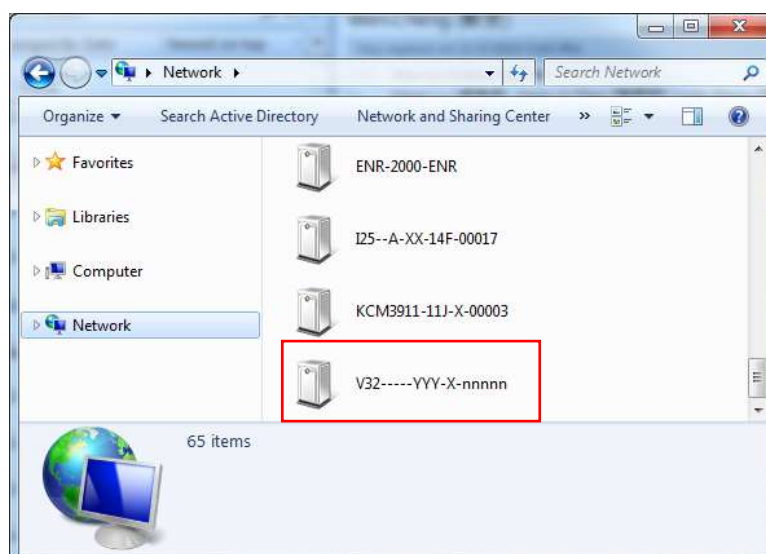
Network ▸

Search Network

Organize ▾

Search Active Directory

Network and Sharing Center

»

Favorites

Libraries

Computer

Network

ENR-2000-ENR

I25--A-XX-14F-00017

KCM3911-11J-X-00003

V32-----YYY-X-nnnnn

65 items